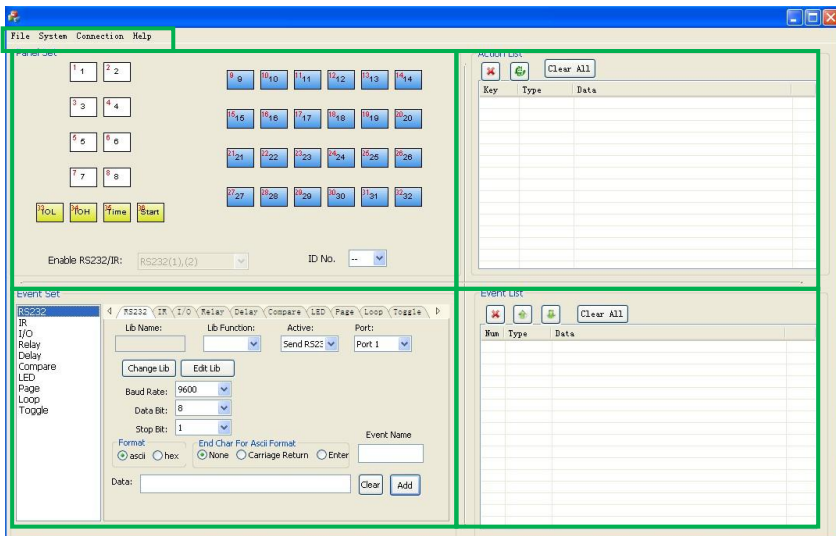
File System Connection Help

Panel Set

1 1
2 2
3 3
4 4
5 5
6 6
7 7
8 8
33 IOL
34 IOH
35 Time
36 Start

9 9
10 10
11 11
12 12
13 13
14 14
15 15
16 16
17 17
18 18
19 19
20 20
21 21
22 22
23 23
24 24
25 25
26 26
27 27
28 28
29 29
30 30
31 31
32 32

Enable RS232/IR: RS232(1),(2)
ID No. --

Action List

Clear All

| Key | Type | Data |
|---|---|---|

Event Set

RS232
IR
I/O
Relay
Delay
Compare
LED
Page
Loop
Toggle

RS232 IR I/O Relay Delay Compare LED Page Loop Toggle

Lib Name:
Lib Function:
Active:
Send RS23
Port:
Port 1

Change Lib
Edit Lib

Baud Rate: 9600
Data Bit: 8
Stop Bit: 1

Format
ascii hex

End Char For Ascii Format
None Carriage Return Enter

Event Name

Data:
Clear
Add

Event List

Clear All

| Num | Type | Data |
|---|---|---|